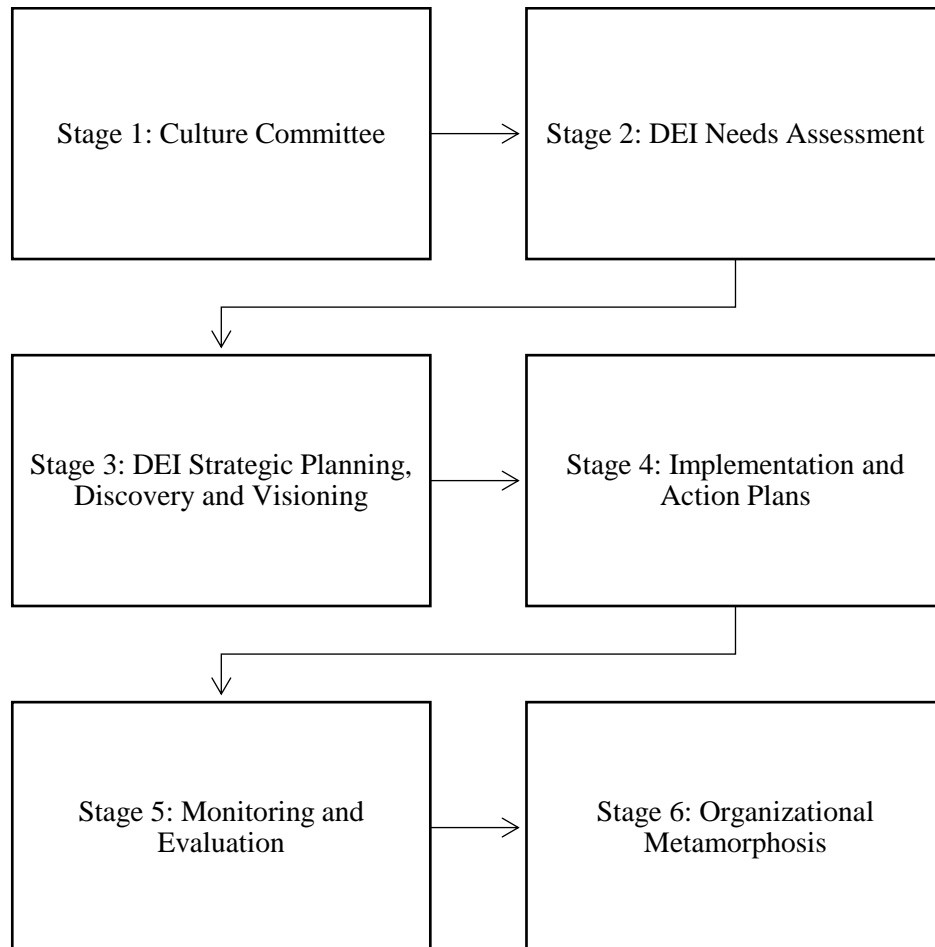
Stage 1: Culture Committee

Stage 2: DEI Needs Assessment

Stage 3: DEI Strategic Planning, Discovery and Visioning

Stage 4: Implementation and Action Plans

Stage 5: Monitoring and Evaluation

Stage 6: Organizational Metamorphosis